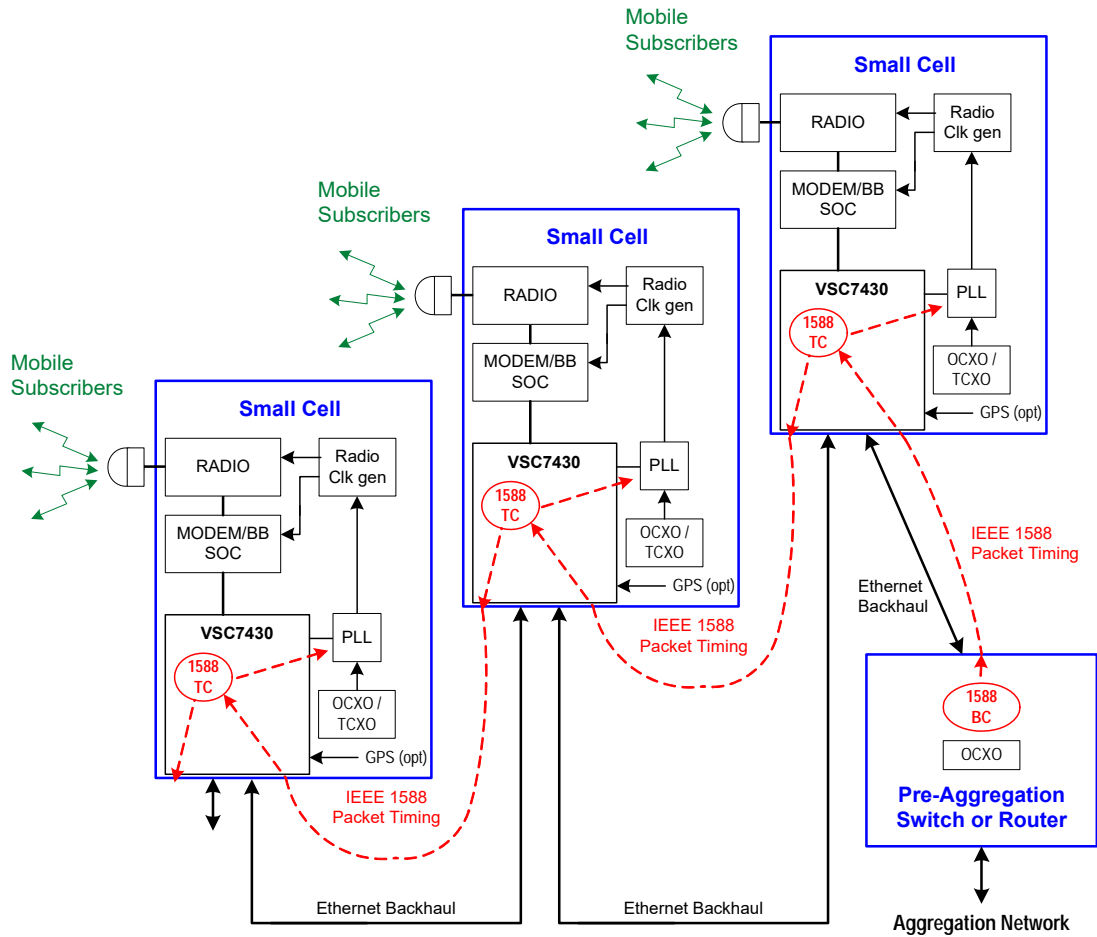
Mobile Subscribers

Small Cell

RADIO

Radio Clk gen

MODEM/BB SOC

VSC7430

1588 TC

PLL

OCXO / TCXO

GPS (opt)

Mobile Subscribers

Small Cell

RADIO

Radio Clk gen

MODEM/BB SOC

VSC7430

1588 TC

PLL

OCXO / TCXO

GPS (opt)

Mobile Subscribers

Small Cell

RADIO

Radio Clk gen

MODEM/BB SOC

VSC7430

1588 TC

PLL

OCXO / TCXO

GPS (opt)

IEEE 1588 Packet Timing

Ethernet Backhaul

IEEE 1588 Packet Timing

IEEE 1588 Packet Timing

1588 BC

OCXO

Pre-Aggregation Switch or Router

Ethernet Backhaul

Ethernet Backhaul

Aggregation Network